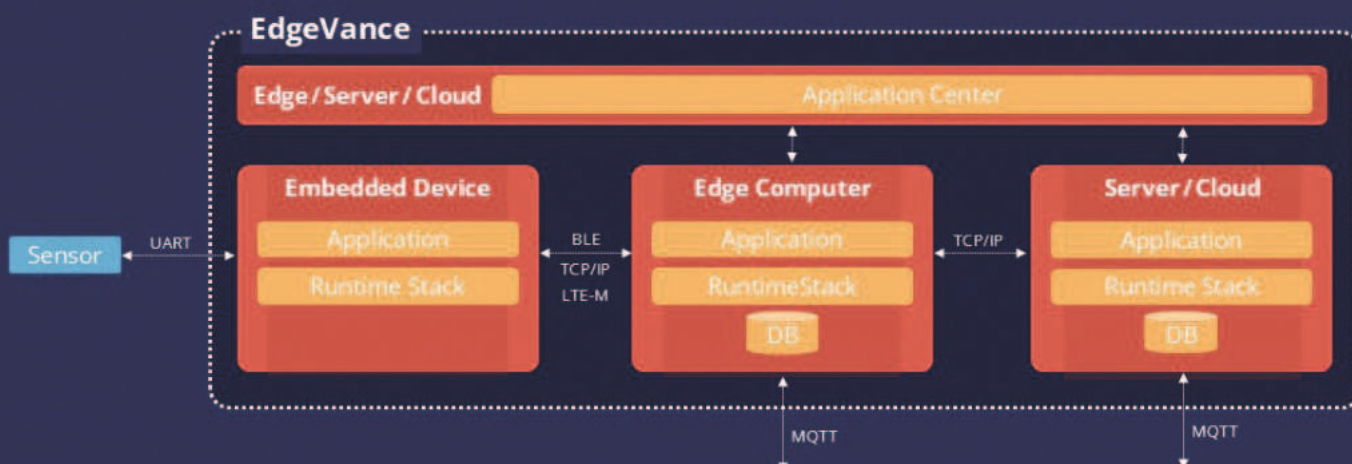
EdgeVance

Edge / Server / Cloud

Application Center

Sensor

UART

Embedded Device

Application

Runtime Stack

BLE

TCP/IP

LTE-M

Edge Computer

Application

RuntimeStack

DB

TCP/IP

Server / Cloud

Application

Runtime Stack

DB

MQTT

MQTT